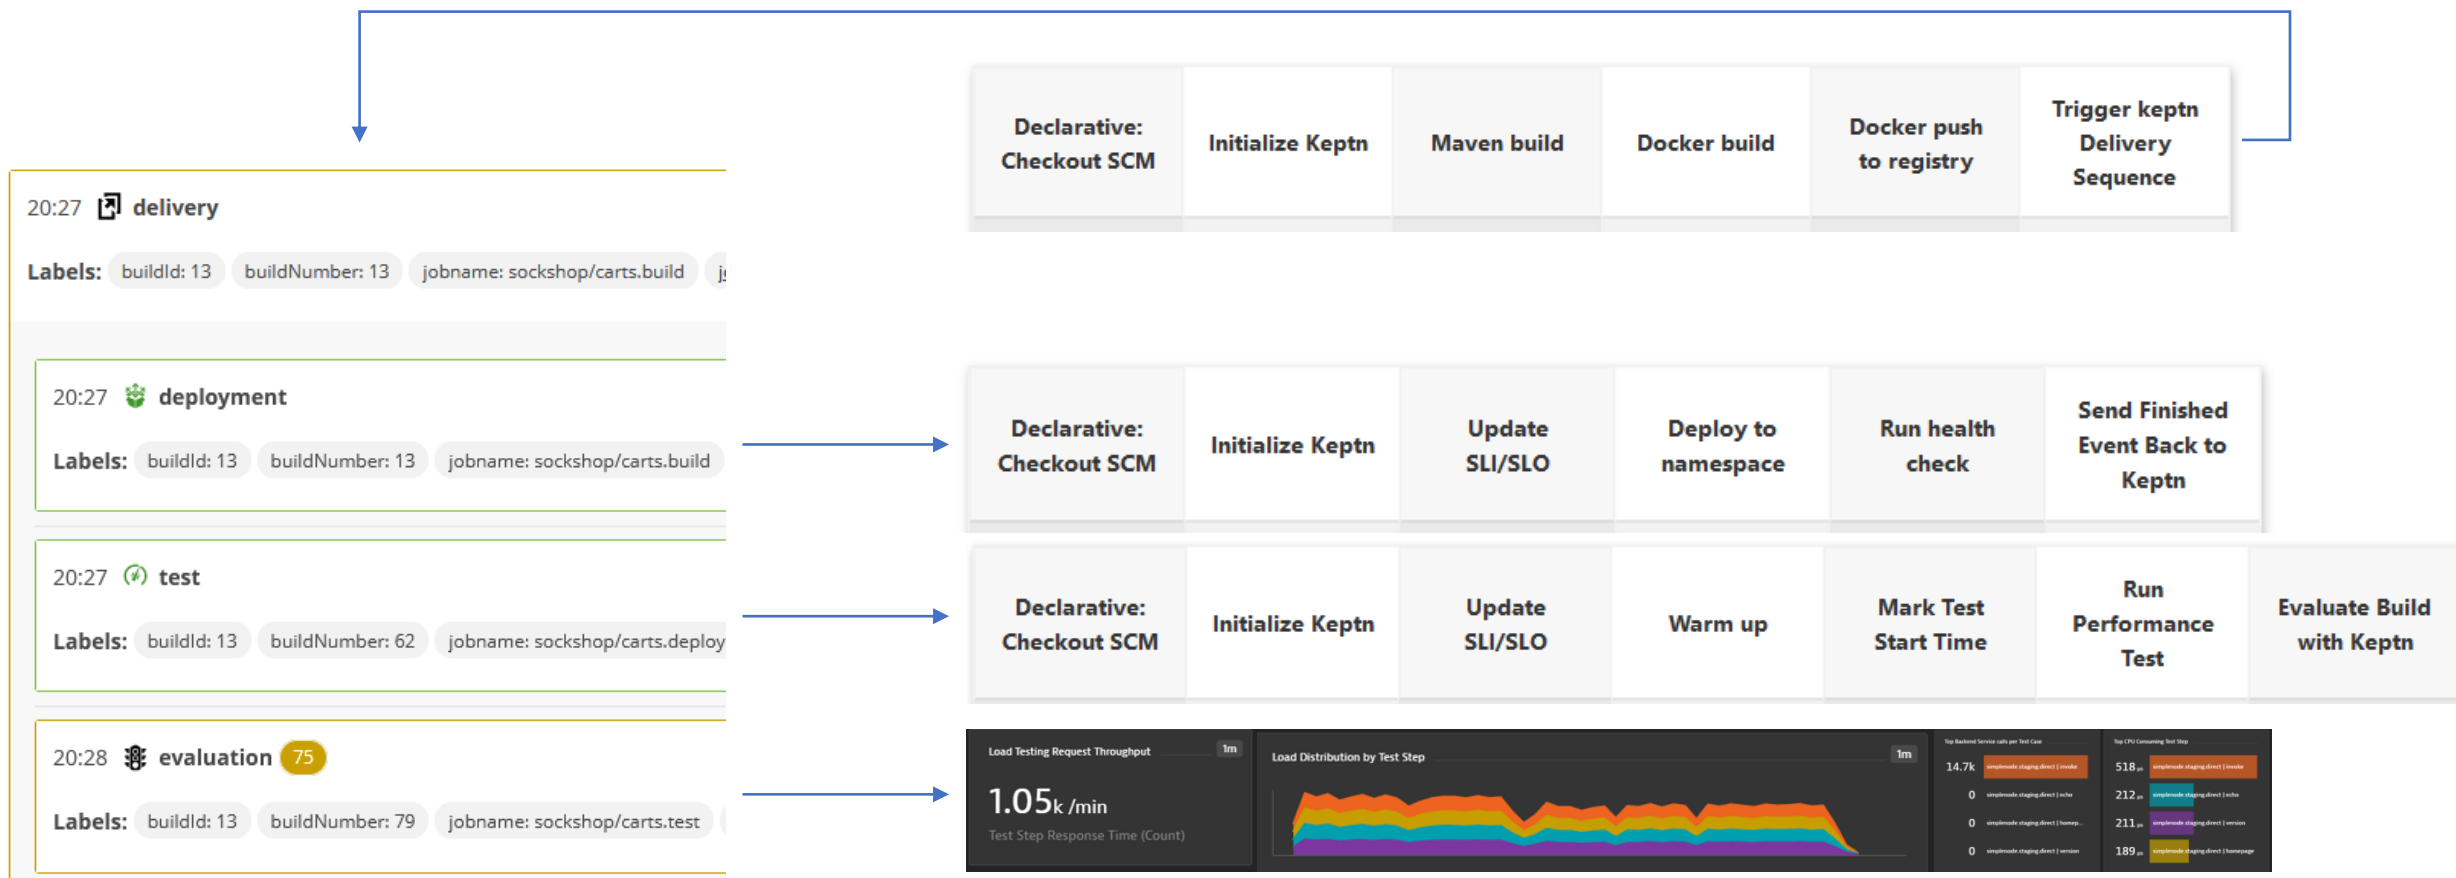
20:27 delivery

Labels: buildId: 13 buildNumber: 13 jobname: sockshop/carts.build j

20:27 deployment

Labels: buildId: 13 buildNumber: 13 jobname: sockshop/carts.build

20:27 test

Labels: buildId: 13 buildNumber: 62 jobname: sockshop/carts.deploy

20:28 evaluation 75

Labels: buildId: 13 buildNumber: 79 jobname: sockshop/carts.test

| Declarative: Checkout SCM | Initialize Keptn | Maven build | Docker build | Docker push to registry | Trigger keptn Delivery Sequence |
|---|---|---|---|---|---|

| Declarative: Checkout SCM | Initialize Keptn | Update SLI/SLO | Deploy to namespace | Run health check | Send Finished Event Back to Keptn |
|---|---|---|---|---|---|

| Declarative: Checkout SCM | Initialize Keptn | Update SLI/SLO | Warm up | Mark Test Start Time | Run Performance Test | Evaluate Build with Keptn |
|---|---|---|---|---|---|---|

Load Testing Request Throughput 1m

1.05k /min

Test Step Response Time (Count)

Load Distribution by Test Step 1m

14.7k
0
0
0

518
212
211
189